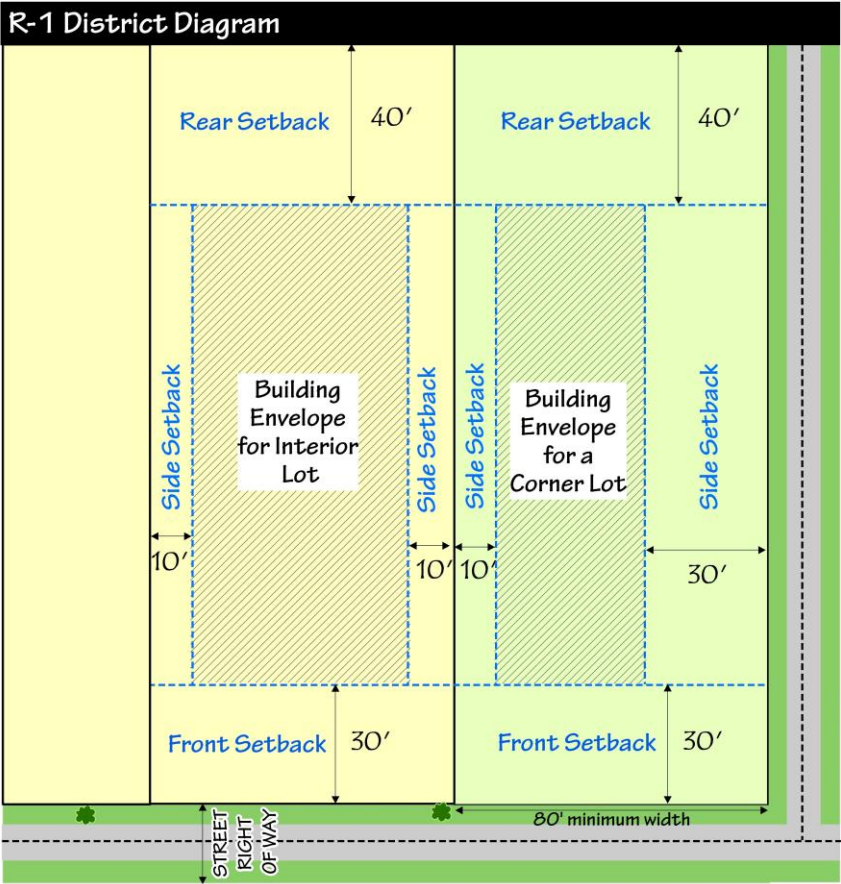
R-1 District Diagram

Rear Setback

40′

Rear Setback

40′

Side Setback

Building Envelope for Interior Lot

Side Setback

Side Setback

Building Envelope for a Corner Lot

Side Setback

10′

10′

10′

30′

Front Setback

30′

Front Setback

30′

80' minimum width

STREET RIGHT OF WAY